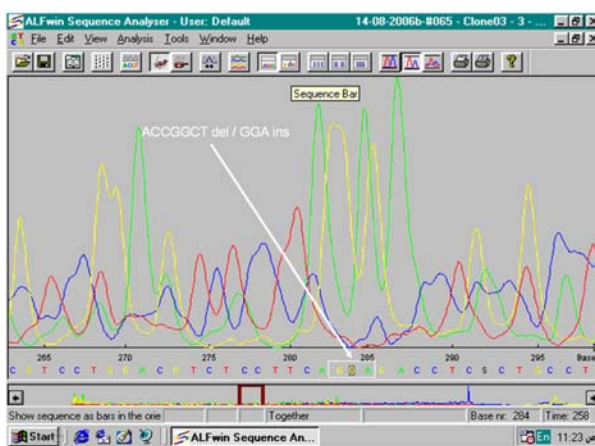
ALFwin Sequence Analyser - User: Default 14-08-2006b-#065 - Clone03 - 3 - ...

File Edit View Analysis Tools Window Help

Sequence Bar

ACCGGCT del / GGA ins

265 270 275 280 285 290 295 Base

C A T C C T G G A C C T C T C C T T C A G G A A C C T C S C T G C C T

Show sequence as bars in the orie Together Base nr: 284 Time: 258

Start ALFwin Sequence An... En 11:23